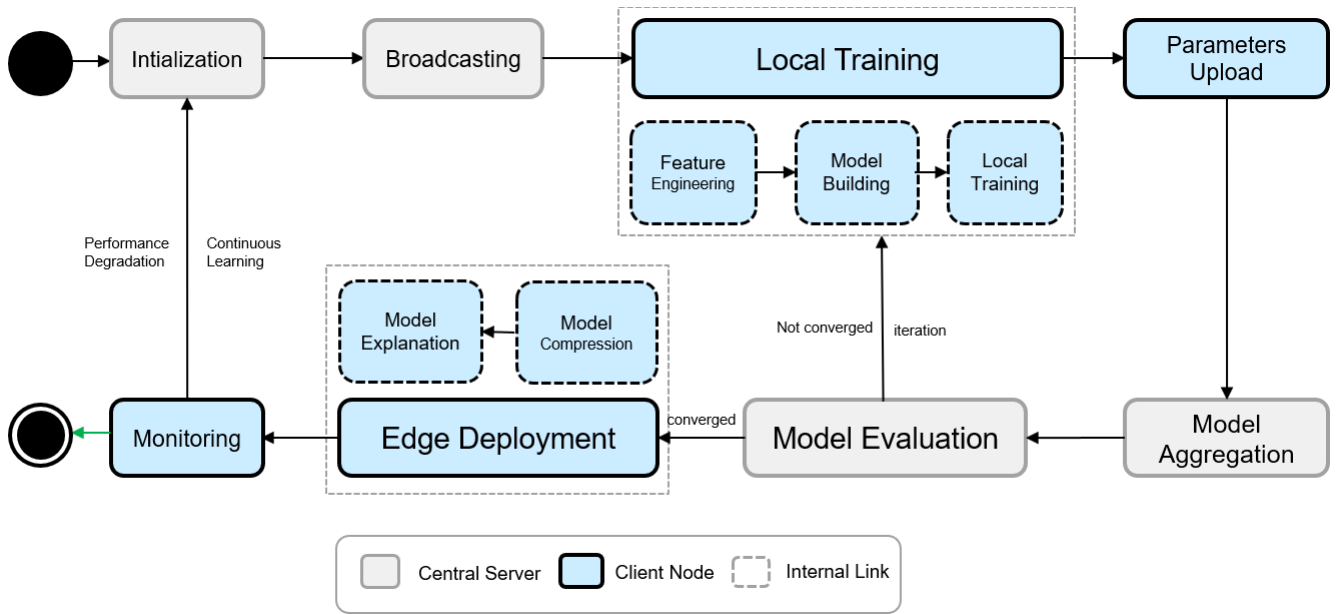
Intialization

Broadcasting

Local Training

Parameters Upload

Feature Engineering

Model Building

Local Training

Performance Degradation

Continuous Learning

Model Explanation

Model Compression

Not converged

iteration

Monitoring

Edge Deployment

converged

Model Evaluation

Model Aggregation

Central Server

Client Node

Internal Link